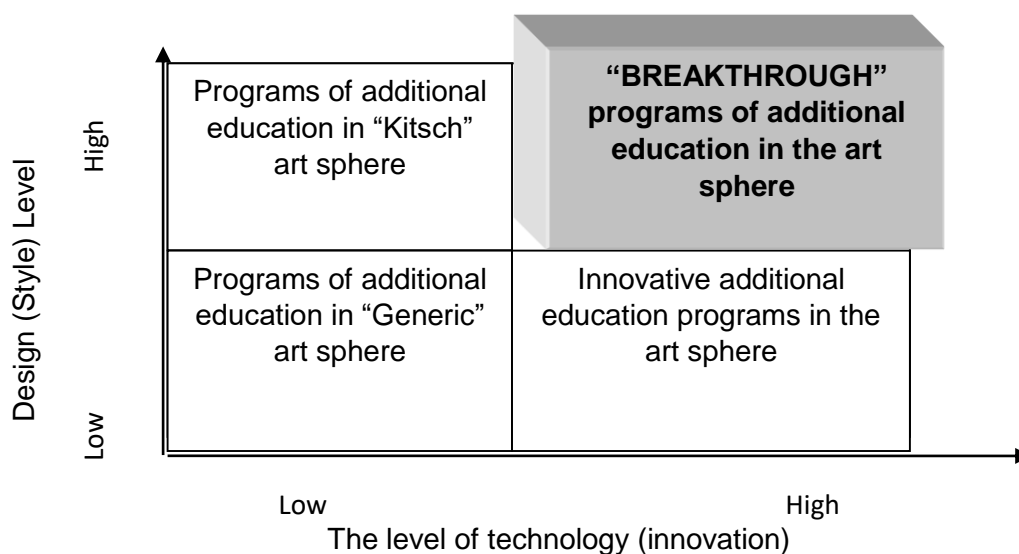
Design (Style) Level

High

Low

Programs of additional education in "Kitsch" art sphere

"BREAKTHROUGH" programs of additional education in the art sphere

Programs of additional education in "Generic" art sphere

Innovative additional education programs in the art sphere

Low

High

The level of technology (innovation)